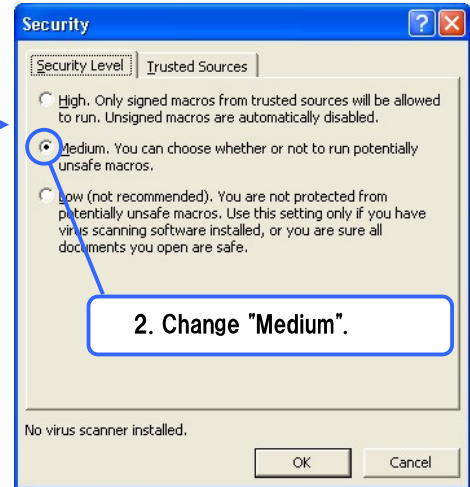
Security

Security Level | Trusted Sources

High. Only signed macros from trusted sources will be allowed to run. Unsigned macros are automatically disabled.

Medium. You can choose whether or not to run potentially unsafe macros.

Low (not recommended). You are not protected from potentially unsafe macros. Use this setting only if you have virus scanning software installed, or you are sure all documents you open are safe.

2. Change "Medium".

No virus scanner installed.

OK Cancel